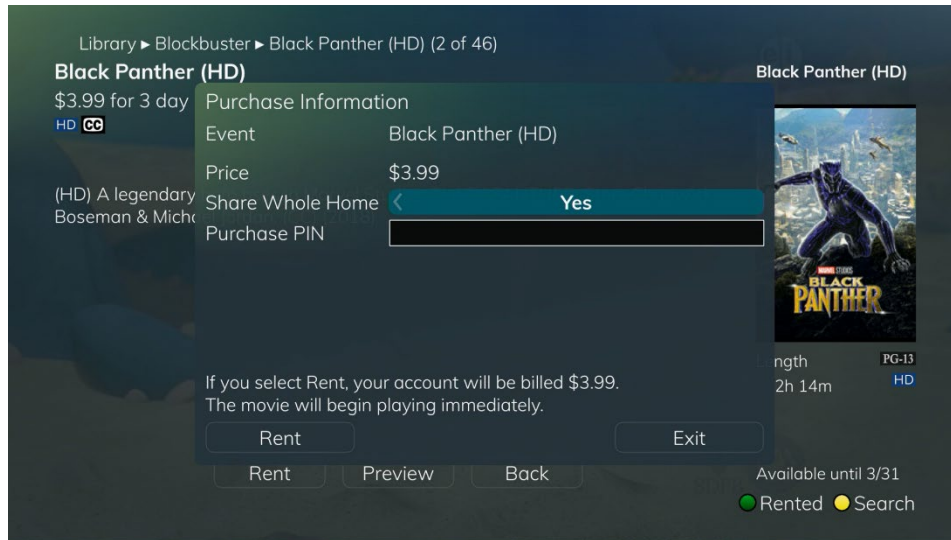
Library ▸ Blockbuster ▸ Black Panther (HD) (2 of 46)

Black Panther (HD)

$3.99 for 3 day

HD CC

(HD) A legendary

Boseman & Micha

Purchase Information

| | |
|---|---|
| Event | Black Panther (HD) |
| Price | $3.99 |
| Share Whole Home | Yes |
| Purchase PIN | |

If you select Rent, your account will be billed $3.99. The movie will begin playing immediately.

Rent

Exit

Rent

Preview

Back

Black Panther (HD)

MARVEL STUDIOS BLACK PANTHER

ngth

2h 14m

PG-13

HD

Available until 3/31

Rented Search